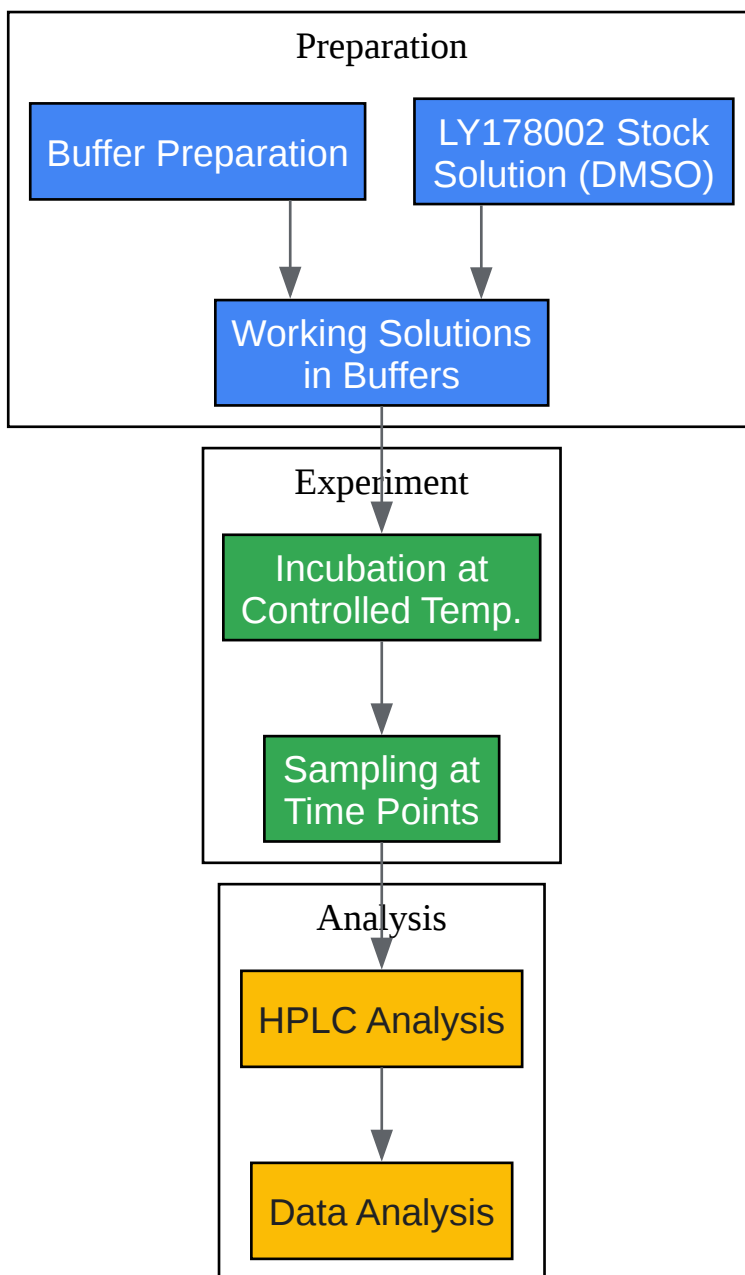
Preparation

Buffer Preparation

LY178002 Stock Solution (DMSO)

Working Solutions in Buffers

Experiment

Incubation at Controlled Temp.

Sampling at Time Points

Analysis

HPLC Analysis

Data Analysis